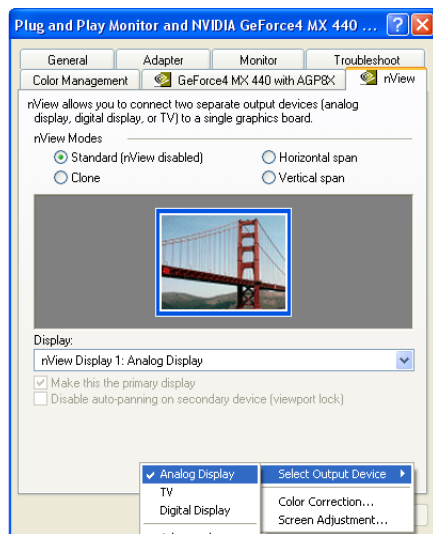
Plug and Play Monitor and NVIDIA GeForce4 MX 440 ...

General | Adapter | Monitor | Troubleshoot

Color Management | GeForce4 MX 440 with AGP8X | nView

nView allows you to connect two separate output devices (analog display, digital display, or TV) to a single graphics board.

nView Modes

Standard (nView disabled)
Horizontal span
Clone
Vertical span

Display:

nView Display 1: Analog Display

Make this the primary display

Disable auto-panning on secondary device (viewport lock)

Analog Display
TV
Digital Display

Select Output Device

Color Correction...

Screen Adjustment...